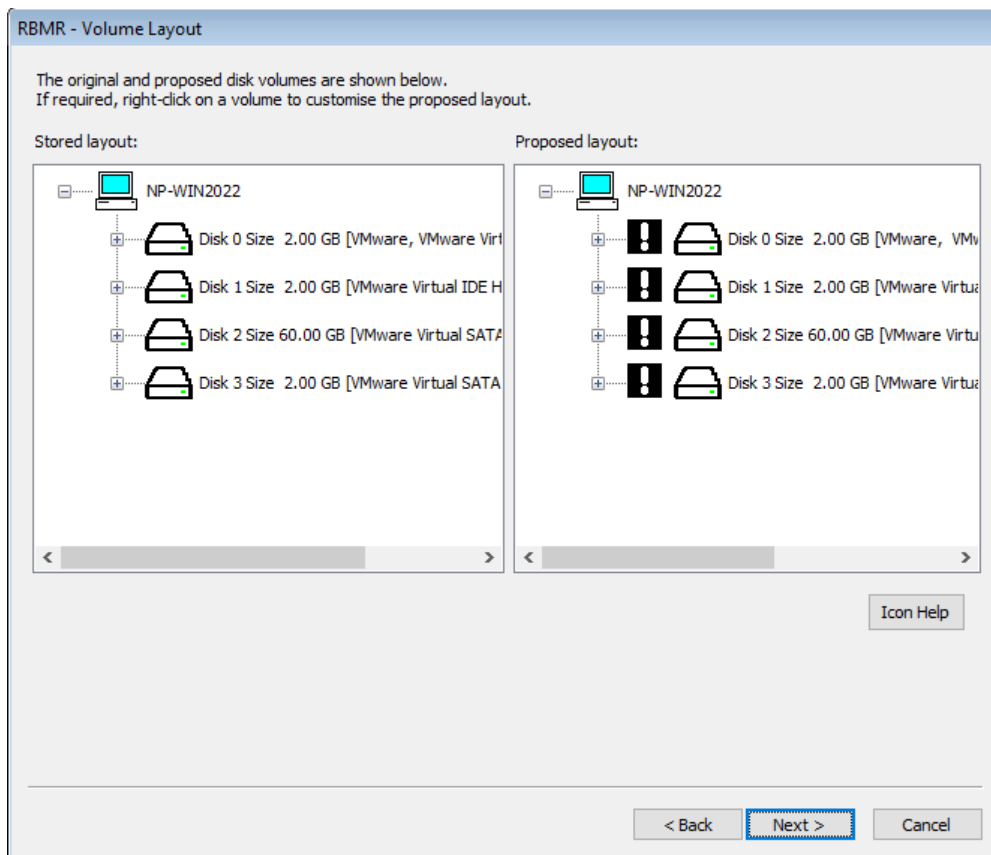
RBMR - Volume Layout

The original and proposed disk volumes are shown below.
If required, right-click on a volume to customise the proposed layout.

Stored layout:

NP-WIN2022
Disk 0 Size 2.00 GB [VMware, VMware Virt
Disk 1 Size 2.00 GB [VMware Virtual IDE H
Disk 2 Size 60.00 GB [VMware Virtual SATA
Disk 3 Size 2.00 GB [VMware Virtual SATA

Proposed layout:

NP-WIN2022
Disk 0 Size 2.00 GB [VMware, VMw
Disk 1 Size 2.00 GB [VMware Virtua
Disk 2 Size 60.00 GB [VMware Virtu
Disk 3 Size 2.00 GB [VMware Virtua

Icon Help

< Back Next > Cancel